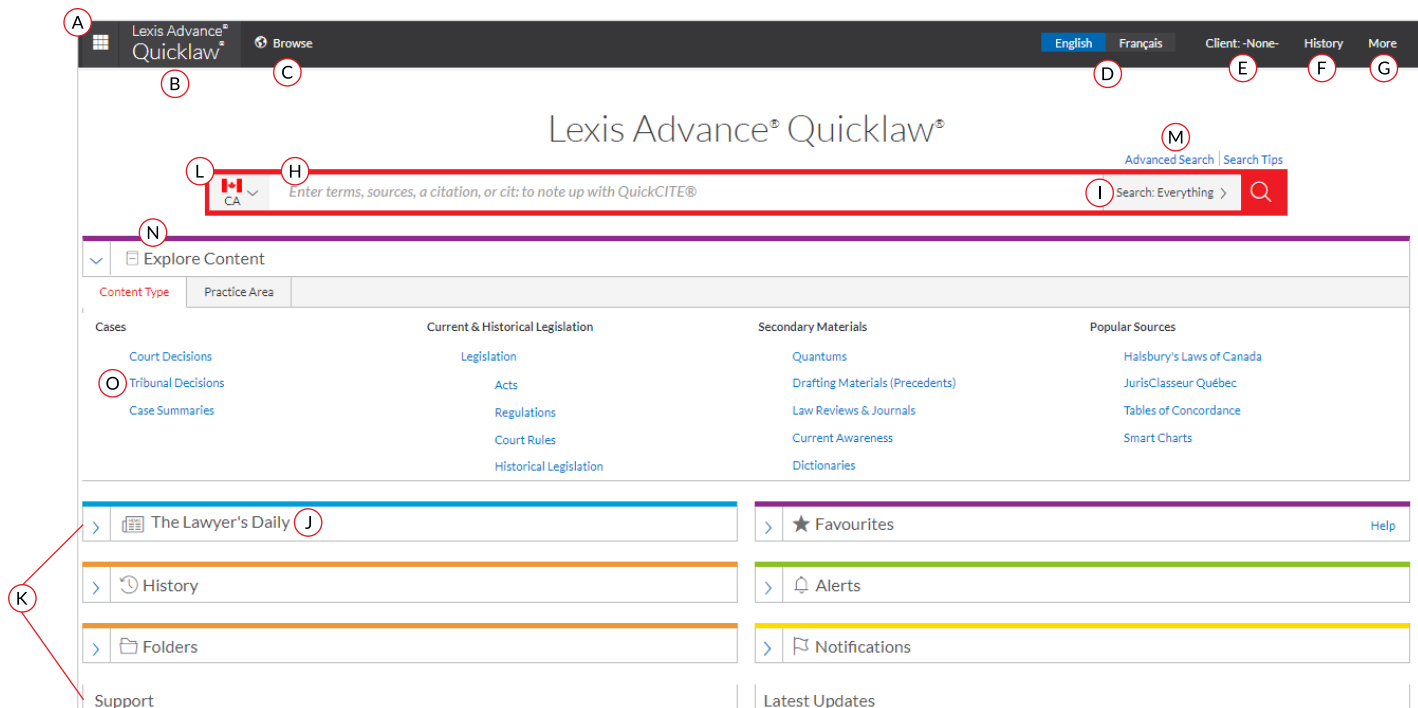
A

Lexis Advance® Quicklaw®

B

Browse

C

English Français

D

Client: -None-

E

History

F

More

G

Lexis Advance® Quicklaw®

M

Advanced Search | Search Tips

L

H

CA

Enter terms, sources, a citation, or cit: to note up with QuickCITE®

I

Search: Everything

N

Explore Content

Content Type | Practice Area

Cases

Court Decisions

O

Tribunal Decisions

Case Summaries

Current & Historical Legislation

Legislation

Acts

Regulations

Court Rules

Historical Legislation

Secondary Materials

Quantums

Drafting Materials (Precedents)

Law Reviews & Journals

Current Awareness

Dictionaries

Popular Sources

Halsbury's Laws of Canada

JurisClasseur Québec

Tables of Concordance

Smart Charts

The Lawyer's Daily

J

Favourites

Help

K

History

Alerts

Folders

Notifications

Support

Latest Updates